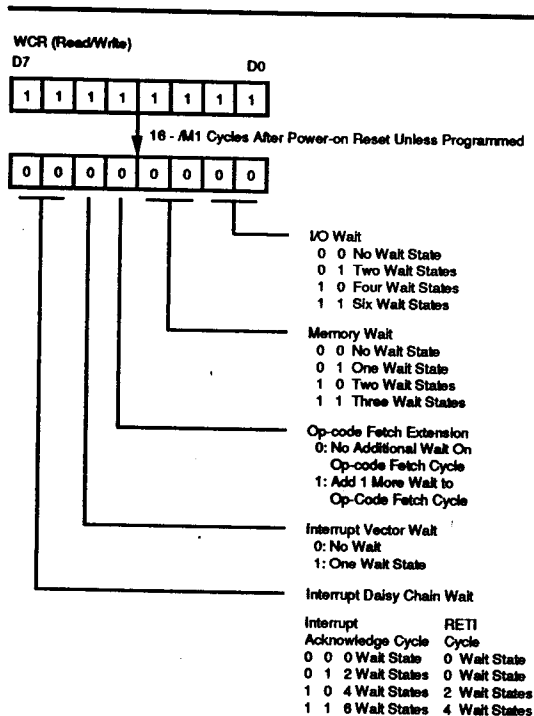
WCR (Read/Write)
D7 D0

| 1 | 1 | 1 | 1 | 1 | 1 | 1 | 1 |
|---|---|---|---|---|---|---|---|

16 - /M1 Cycles After Power-on Reset Unless Programmed

| 0 | 0 | 0 | 0 | 0 | 0 | 0 | 0 |
|---|---|---|---|---|---|---|---|

I/O Wait
0 0 No Wait State
0 1 Two Wait States
1 0 Four Wait States
1 1 Six Wait States

Memory Wait
0 0 No Wait State
0 1 One Wait State
1 0 Two Wait States
1 1 Three Wait States

Op-code Fetch Extension
0: No Additional Wait On Op-code Fetch Cycle
1: Add 1 More Wait to Op-Code Fetch Cycle

Interrupt Vector Wait
0: No Wait
1: One Wait State

Interrupt Daisy Chain Wait

| | Interrupt Acknowledge Cycle | RETI Cycle |
|---|---|---|
| 0 0 | 0 Wait State | 0 Wait State |
| 0 1 | 2 Wait States | 0 Wait State |
| 1 0 | 4 Wait States | 2 Wait States |
| 1 1 | 6 Wait States | 4 Wait States |